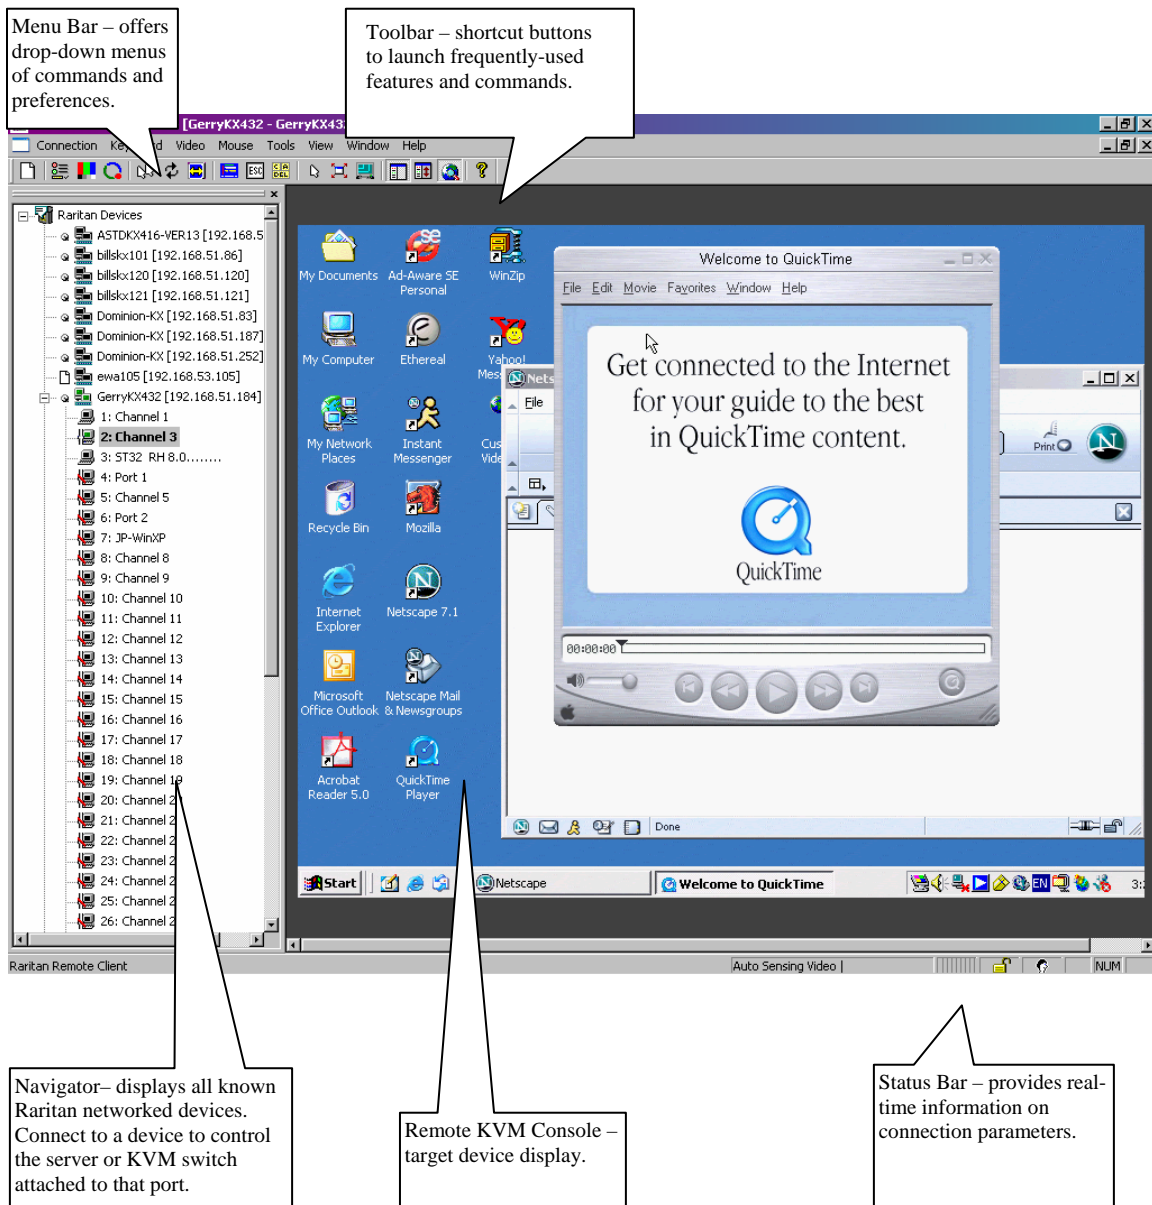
Menu Bar – offers drop-down menus of commands and preferences.

Toolbar – shortcut buttons to launch frequently-used features and commands.

[GerryKX432 - GerryKX43

Connection Ke d Video Mouse Tools View Window Help

Raritan Devices
ASTDKX416-VER13 [192.168.5
billskx101 [192.168.51.86]
billskx120 [192.168.51.120]
billskx121 [192.168.51.121]
Dominion-KX [192.168.51.83]
Dominion-KX [192.168.51.187]
Dominion-KX [192.168.51.252]
ewa105 [192.168.53.105]
GerryKX432 [192.168.51.184]
1: Channel 1
2: Channel 3
3: ST32 RH 8.0........
4: Port 1
5: Channel 5
6: Port 2
7: JP-WinXP
8: Channel 8
9: Channel 9
10: Channel 10
11: Channel 11
12: Channel 12
13: Channel 13
14: Channel 14
15: Channel 15
16: Channel 16
17: Channel 17
18: Channel 18
19: Channel 1
20: Channel 2
21: Channel 2
22: Channel 2
23: Channel 2
24: Channel 2
25: Channel 2
26: Channel 2

My Documents
Ad-Aware SE Personal
WinZip
My Computer
Ethereal
Yahoo! Mes
My Network Places
Instant Messenger
Cus Vide
Recycle Bin
Mozilla
Internet Explorer
Netscape 7.1
Microsoft Office Outlook
Netscape Mail & Newsgroups
Acrobat Reader 5.0
QuickTime Player

Nets
File
Print
Done

Welcome to QuickTime
File Edit Movie Favorites Window Help
Get connected to the Internet for your guide to the best in QuickTime content.
QuickTime
00:00:00

Start
Netscape
Welcome to QuickTime
EN
3:

Raritan Remote Client
Auto Sensing Video |
NUM

Navigator– displays all known Raritan networked devices. Connect to a device to control the server or KVM switch attached to that port.

Remote KVM Console – target device display.

Status Bar – provides real-time information on connection parameters.